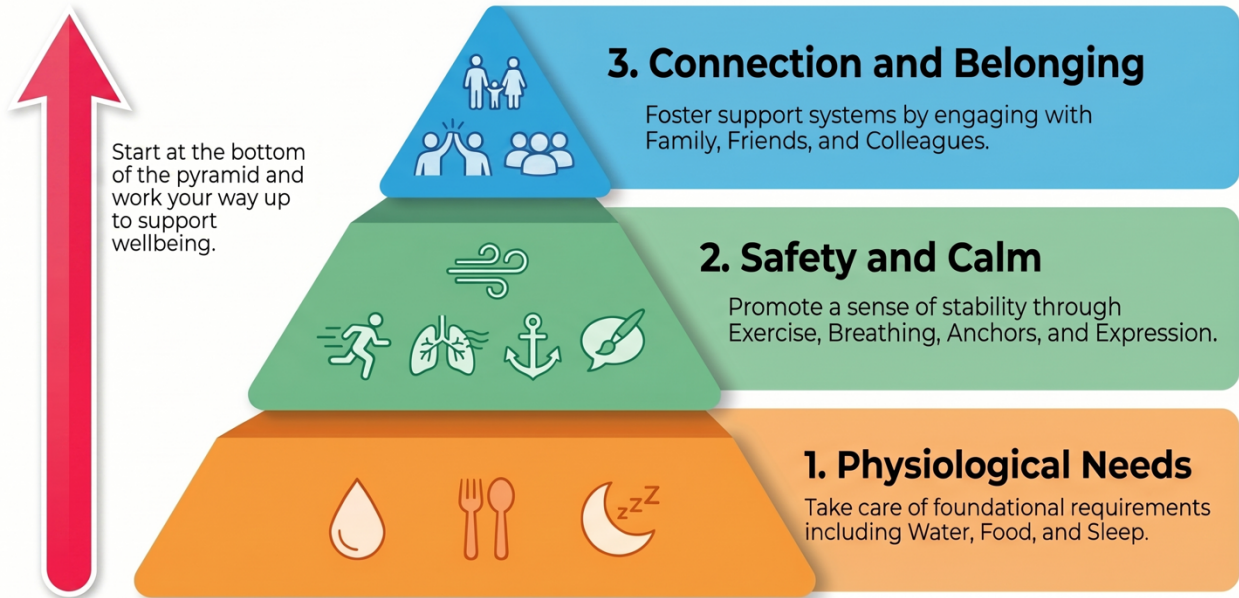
Start at the bottom of the pyramid and work your way up to support wellbeing.

3. Connection and Belonging

Foster support systems by engaging with Family, Friends, and Colleagues.

2. Safety and Calm

Promote a sense of stability through Exercise, Breathing, Anchors, and Expression.

1. Physiological Needs

Take care of foundational requirements including Water, Food, and Sleep.

z z Z